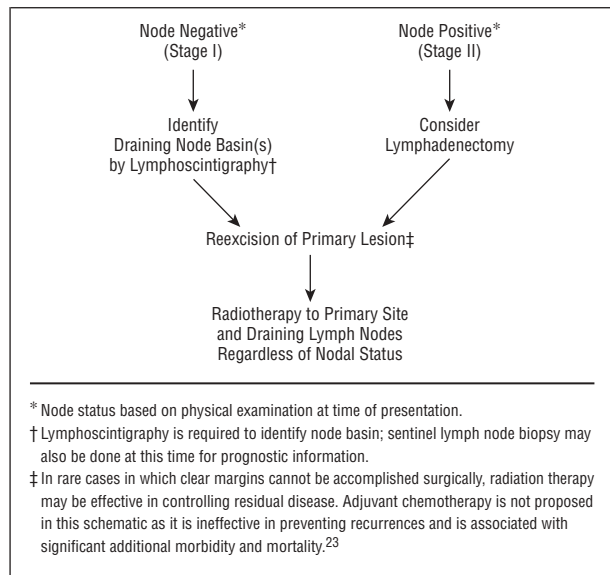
Node Negative*
(Stage I)

Node Positive*
(Stage II)

Identify
Draining Node Basin(s)
by Lymphoscintigraphy†

Consider
Lymphadenectomy

Reexcision of Primary Lesion‡

Radiotherapy to Primary Site
and Draining Lymph Nodes
Regardless of Nodal Status

* Node status based on physical examination at time of presentation.

† Lymphoscintigraphy is required to identify node basin; sentinel lymph node biopsy may also be done at this time for prognostic information.

‡ In rare cases in which clear margins cannot be accomplished surgically, radiation therapy may be effective in controlling residual disease. Adjuvant chemotherapy is not proposed in this schematic as it is ineffective in preventing recurrences and is associated with significant additional morbidity and mortality.$^{23}$